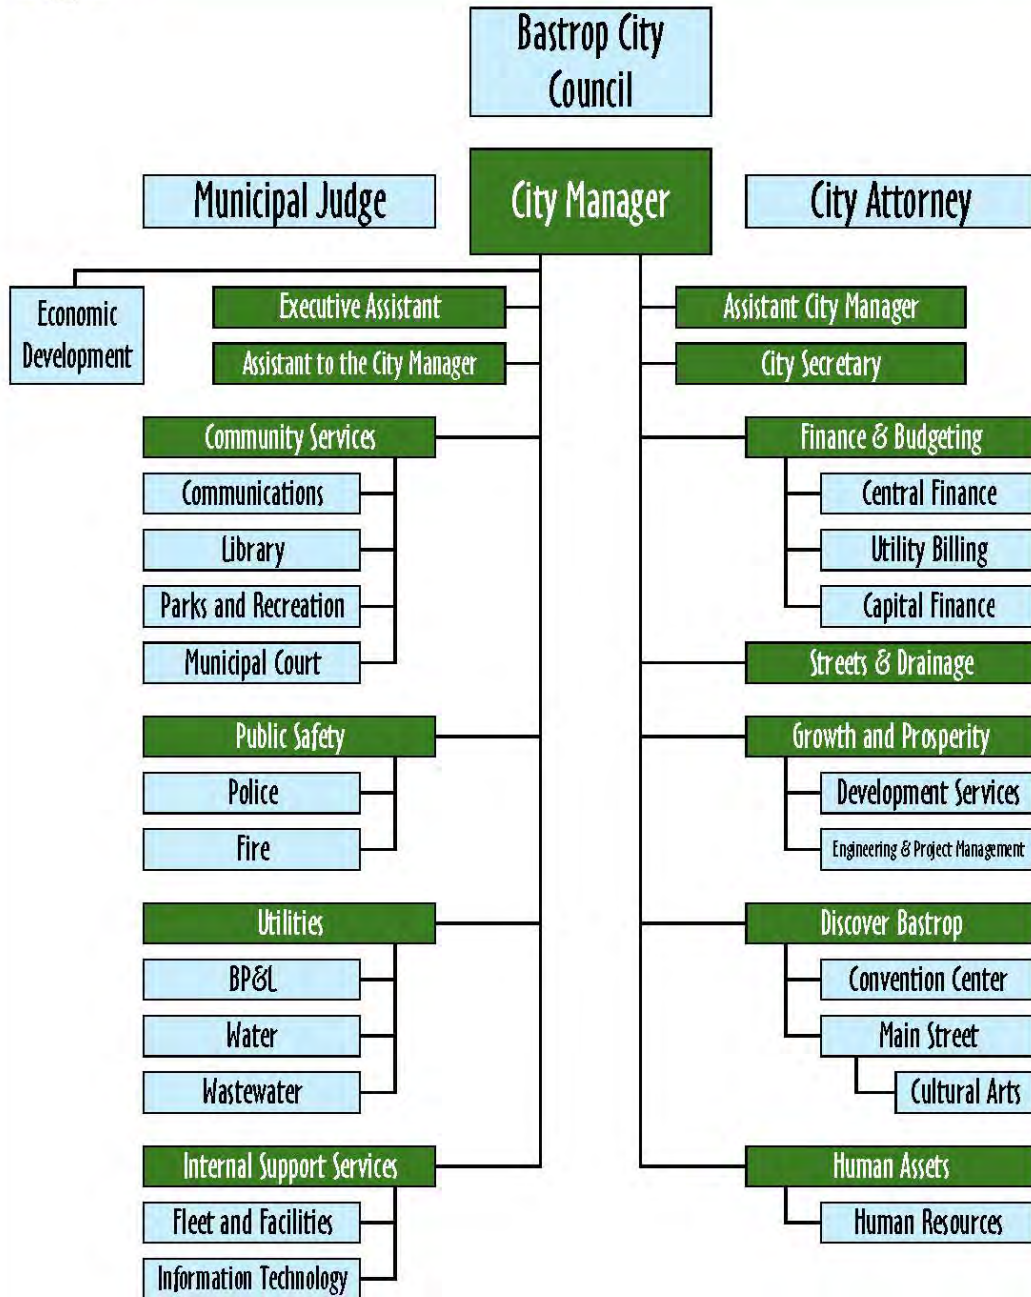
Bastrop City Council

Municipal Judge

City Manager

City Attorney

Economic Development

Executive Assistant

Assistant to the City Manager

Assistant City Manager

City Secretary

Community Services

Communications

Library

Parks and Recreation

Municipal Court

Finance & Budgeting

Central Finance

Utility Billing

Capital Finance

Streets & Drainage

Public Safety

Police

Fire

Growth and Prosperity

Development Services

Engineering & Project Management

Utilities

BP&L

Water

Wastewater

Discover Bastrop

Convention Center

Main Street

Cultural Arts

Internal Support Services

Fleet and Facilities

Information Technology

Human Assets

Human Resources